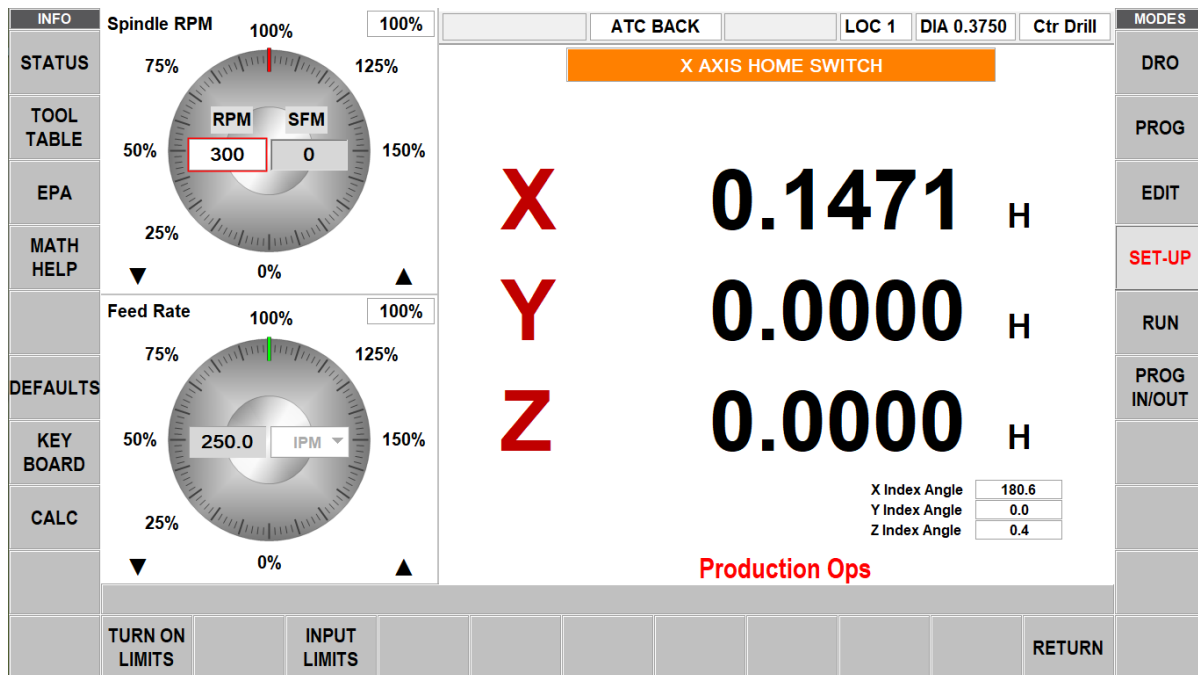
INFO

STATUS

TOOL TABLE

EPA

MATH HELP

DEFAULTS

KEY BOARD

CALC

Spindle RPM

100%

100%

75%

125%

RPM

SFM

50%

300

0

150%

25%

▼

0%

▲

Feed Rate

100%

100%

75%

125%

50%

250.0

IPM

150%

25%

▼

0%

▲

ATC BACK

LOC 1

DIA 0.3750

Ctr Drill

X AXIS HOME SWITCH

X

0.1471

H

Y

0.0000

H

Z

0.0000

H

| X Index Angle | 180.6 |
|---|---|
| Y Index Angle | 0.0 |
| Z Index Angle | 0.4 |

Production Ops

MODES

DRO

PROG

EDIT

SET-UP

RUN

PROG IN/OUT

TURN ON LIMITS

INPUT LIMITS

RETURN